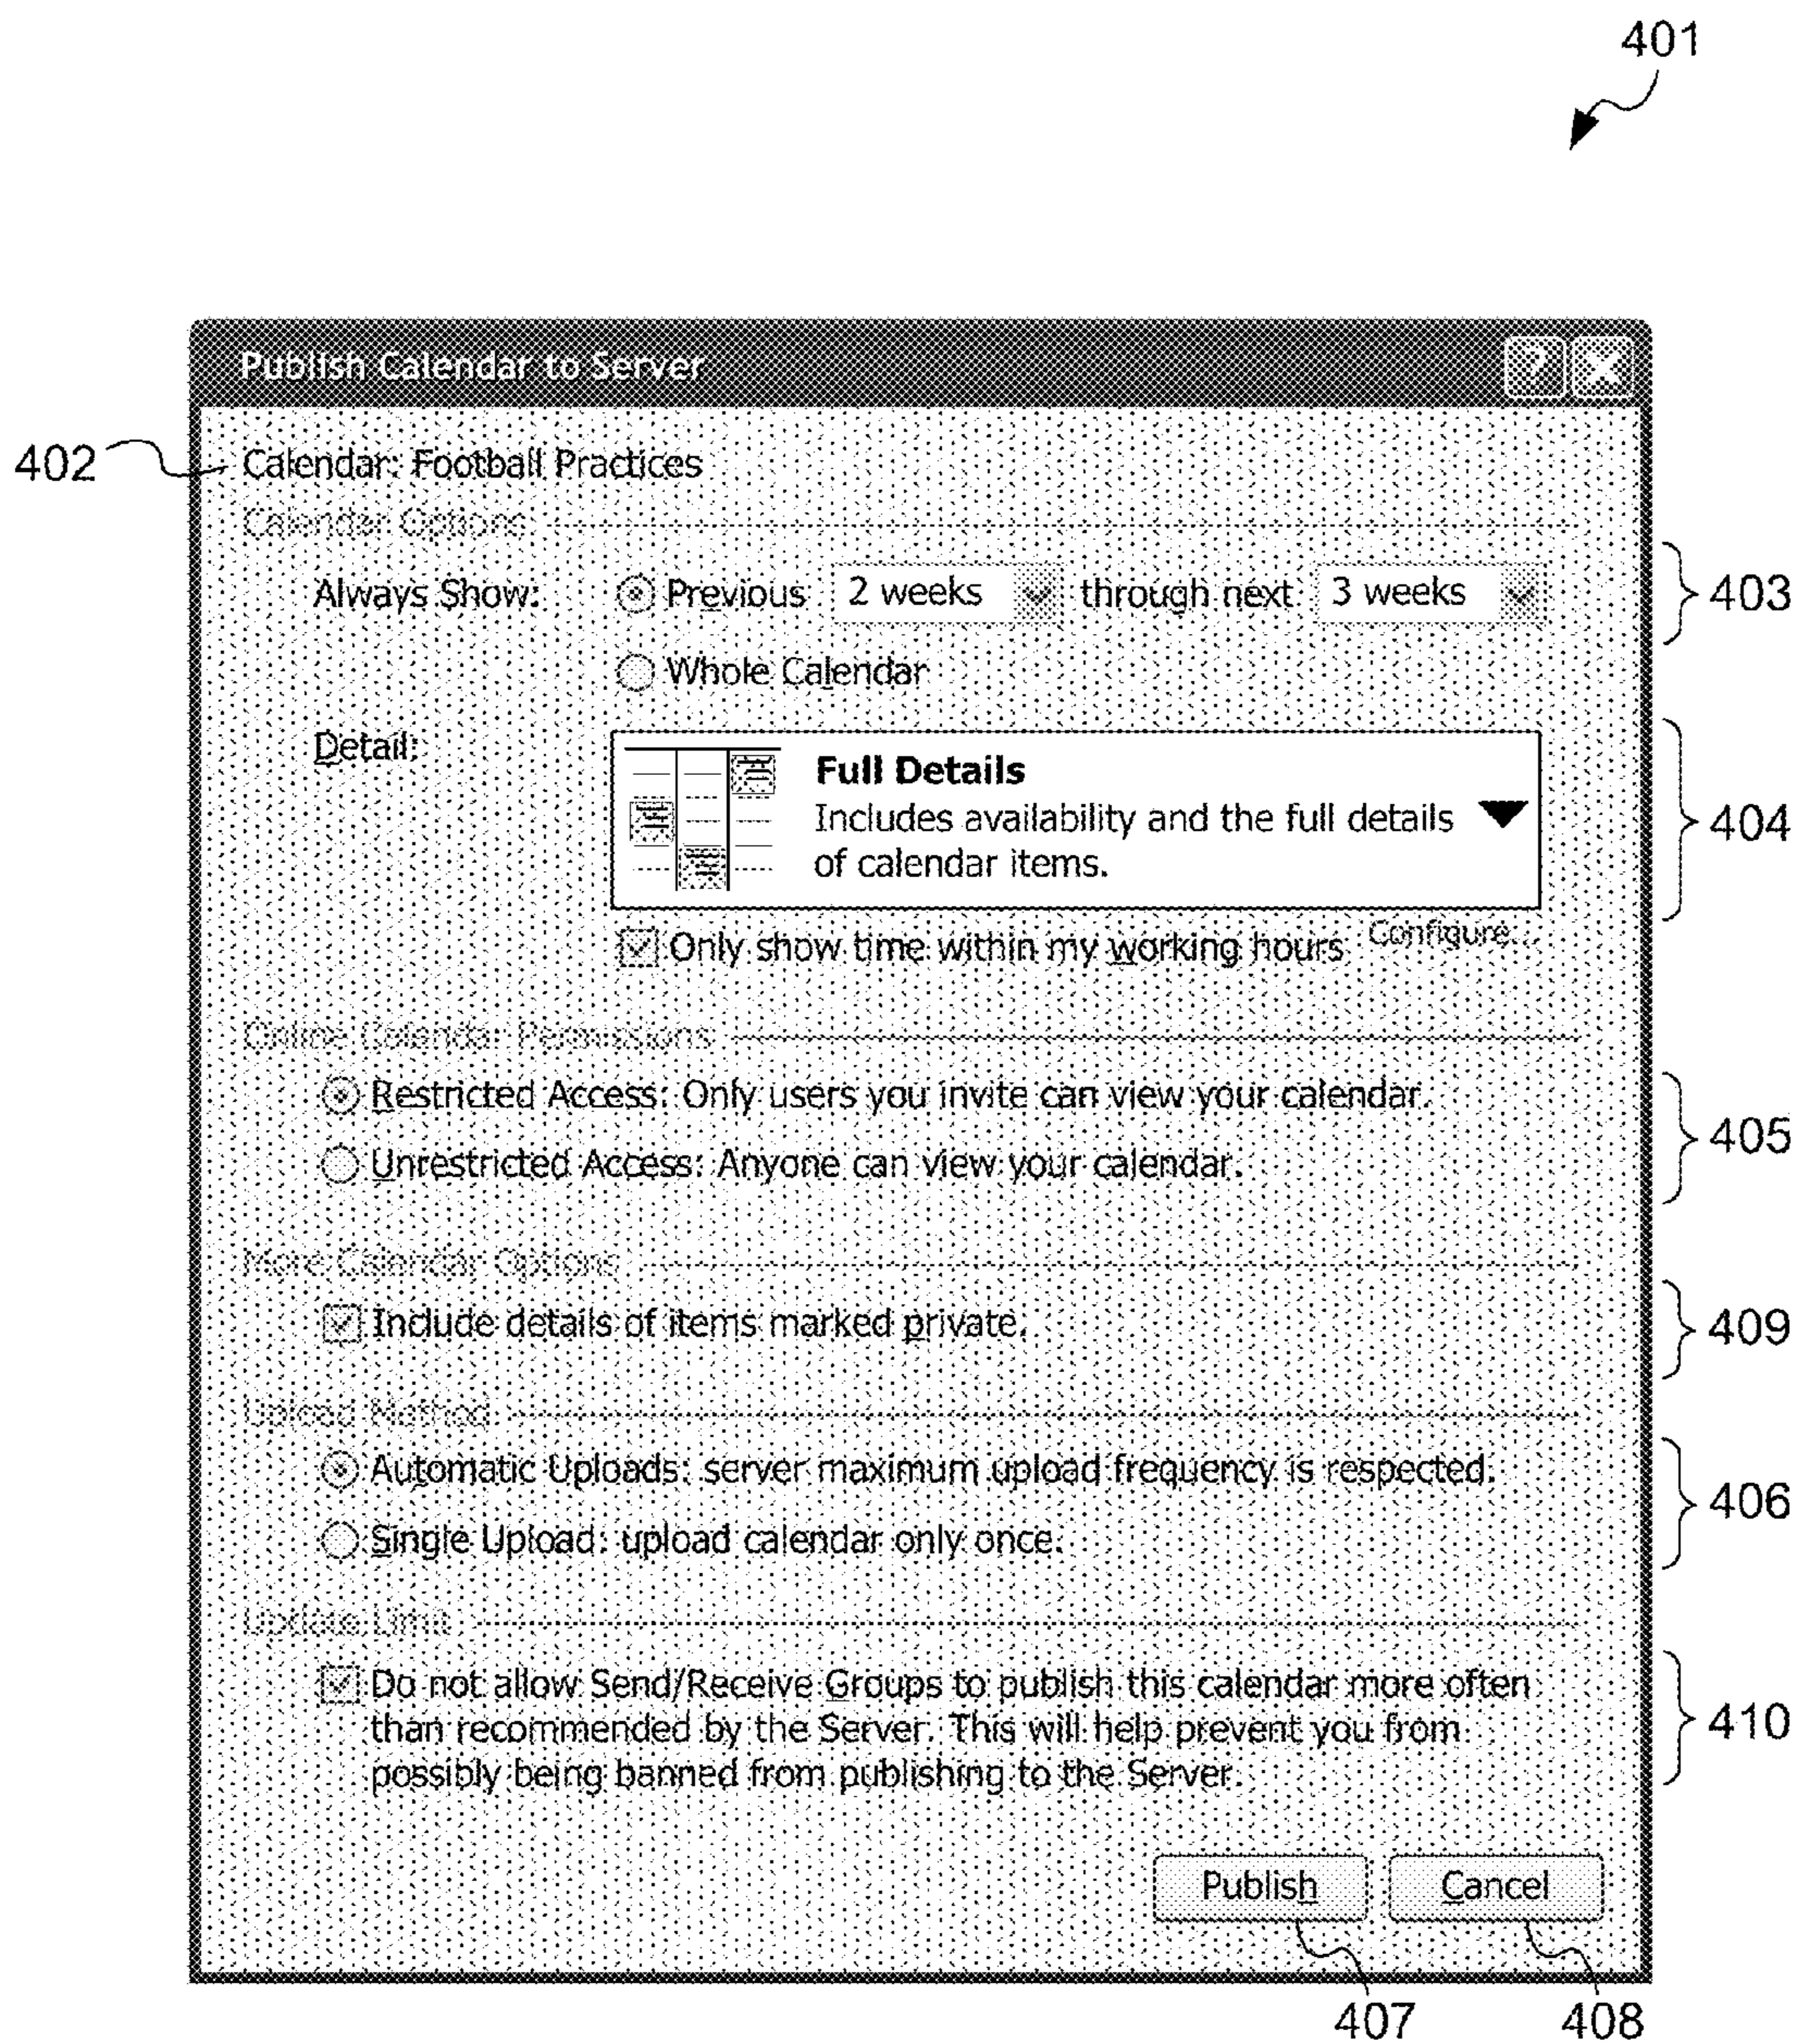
401

Publish Calendar to Server

402 Calendar: Football Practices

Calendar Options

Always Show: Previous 2 weeks through next 3 weeks

Whole Calendar

403

Detail:

Full Details
Includes availability and the full details of calendar items.

404

Only show time within my working hours Configure...

Online Calendar Permissions

Restricted Access: Only users you invite can view your calendar.

Unrestricted Access: Anyone can view your calendar.

405

More Calendar Options

Include details of items marked private.

409

Upload Method

Automatic Uploads: server maximum upload frequency is respected.

Single Upload: upload calendar only once.

406

Update Limit

Do not allow Send/Receive Groups to publish this calendar more often than recommended by the Server. This will help prevent you from possibly being banned from publishing to the Server.

410

Publish Cancel

407 408